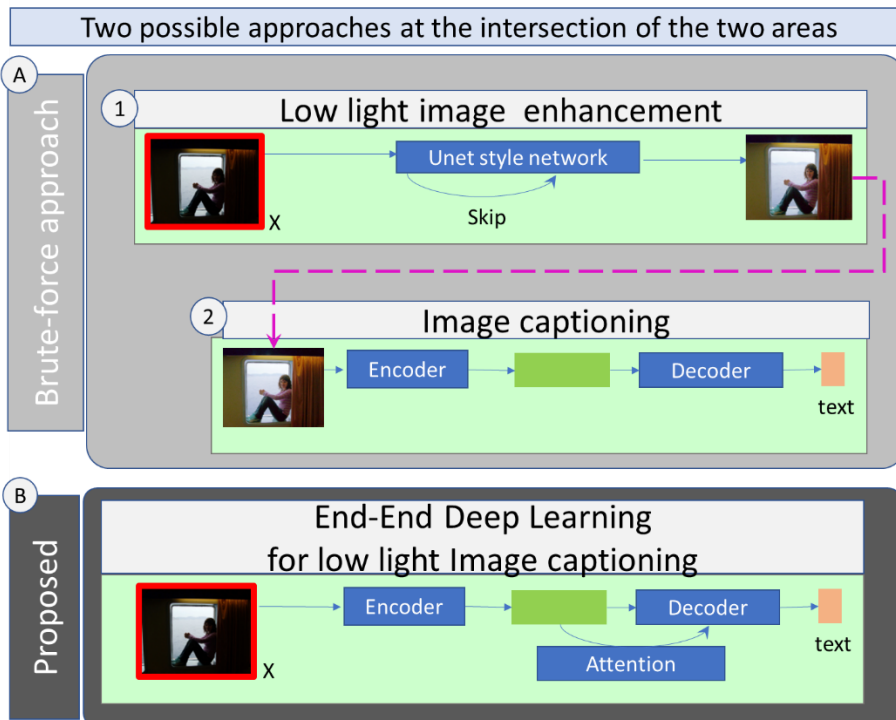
Two possible approaches at the intersection of the two areas

A

Brute-force approach

1 Low light image enhancement

X

Unet style network

Skip

2 Image captioning

Encoder

Decoder

text

B

Proposed

End-End Deep Learning for low light Image captioning

X

Encoder

Decoder

Attention

text